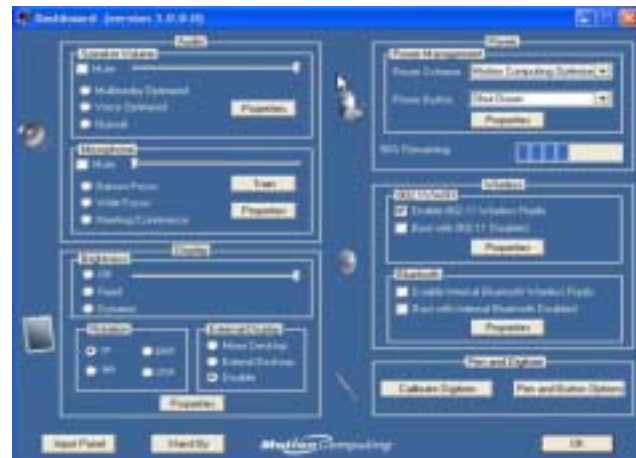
Dashboard (version 3.0.0.0)

Audio

Speaker Volume

Mute

Multimedia Optimized

Voice Optimized

Normal

Properties

Microphone

Mute

Narrow Focus

Wide Focus

Meeting/Conference

Train

Properties

Display

Brightness

AC

Fixed

Dynamic

Rotation

0°

180°

90°

270°

External Display

Mirror Desktop

External Desktop

Disable

Properties

Power

Power Management

Power Scheme

Motion Computing Optimized

Power Button

Shut Down

Properties

90% Remaining

Wireless

802.11 Wireless

Enable 802.11 Wireless Radio

Boot with 802.11 Enabled

Properties

Bluetooth

Enable Internal Bluetooth Wireless Radio

Boot with Internal Bluetooth Enabled

Properties

Pen and Digitizer

Calibrate Digitizer

Pen and Button Options

Input Panel

Stand By

Motion Computing

OK